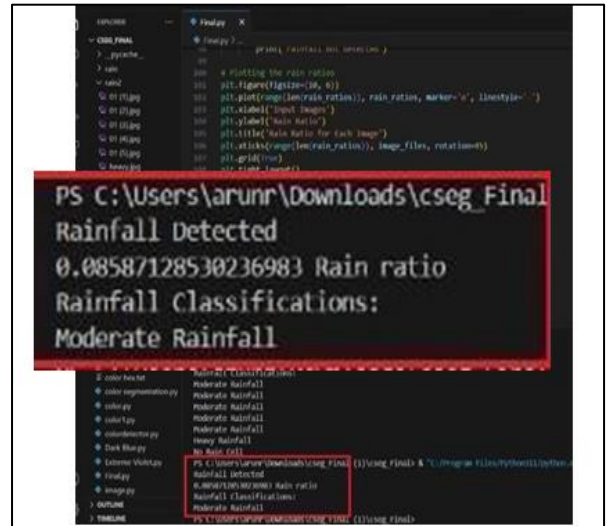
EXPLORER
CSEG_FINAL
> __pycache__
> rain
v rain2
01 (1).jpg
01 (2).jpg
01 (3).jpg
01 (4).jpg
01 (5).jpg
Final.py
print('Rainfall not detected')

# Plotting the rain ratios
plt.figure(figsize=(10, 6))
plt.plot(range(len(rain_ratios)), rain_ratios, marker='o', linestyle='-')
plt.xlabel('Input Images')
plt.ylabel('Rain Ratio')
plt.title('Rain Ratio for Each Image')
plt.xticks(range(len(rain_ratios)), image_files, rotation=45)
plt.grid(True)

PS C:\Users\arunr\Downloads\cseg_Final
Rainfall Detected
0.08587128530236983 Rain ratio
Rainfall Classifications:
Moderate Rainfall

color hex.txt
color segmentation.py
color.py
color1.py
colordetector.py
Dark Blue.py
Extreme Violet.py
Final.py
image.py
OUTLINE
TIMELINE
Rainfall Classifications:
Moderate Rainfall
Moderate Rainfall
Moderate Rainfall
Moderate Rainfall
Moderate Rainfall
Heavy Rainfall
No Rain Cell
PS C:\Users\arunr\Downloads\cseg_Final (1)\cseg_Final> & "C:/Program Files/Python311/python.exe
Rainfall Detected
0.08587128530236983 Rain ratio
Rainfall Classifications:
Moderate Rainfall
PS C:\Users\arunr\Downloads\cseg_Final (1)\cseg_Final>